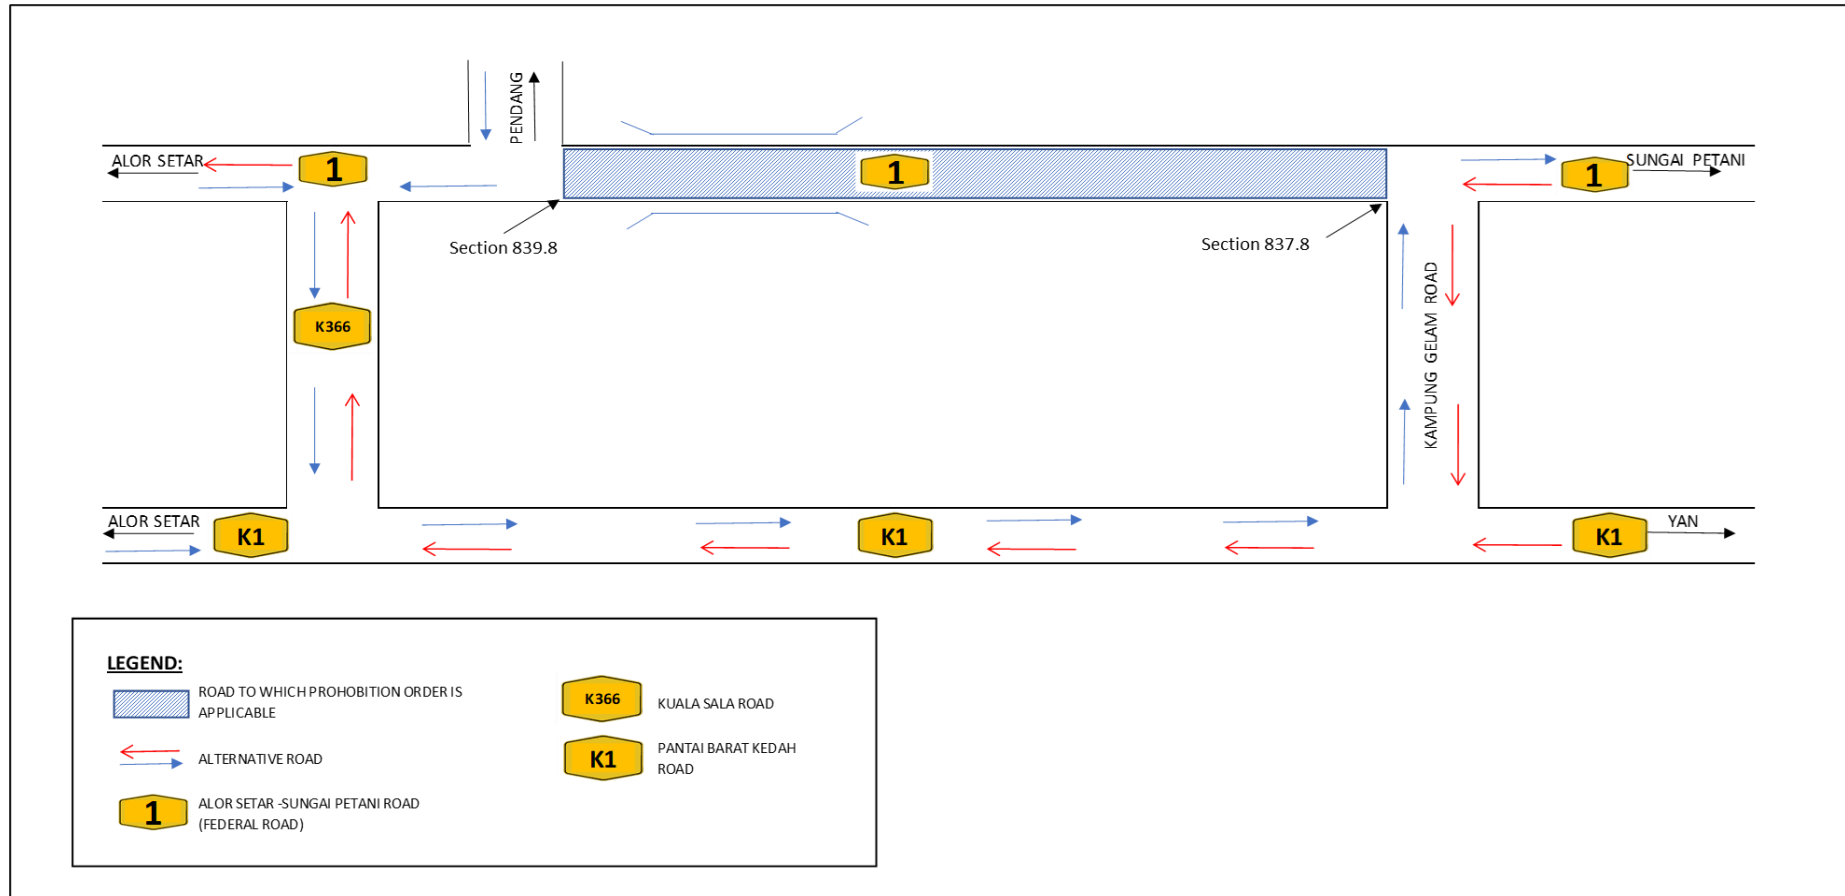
PENDANG

ALOR SETAR
1

1

1
SUNGAI PETANI

Section 839.8

Section 837.8

K366

KAMPUNG GELAM ROAD

ALOR SETAR
K1

K1

K1
YAN

LEGEND:

ROAD TO WHICH PROHOBITION ORDER IS APPLICABLE

ALTERNATIVE ROAD

1
ALOR SETAR -SUNGAI PETANI ROAD (FEDERAL ROAD)

K366
KUALA SALA ROAD

K1
PANTAI BARAT KEDAH ROAD